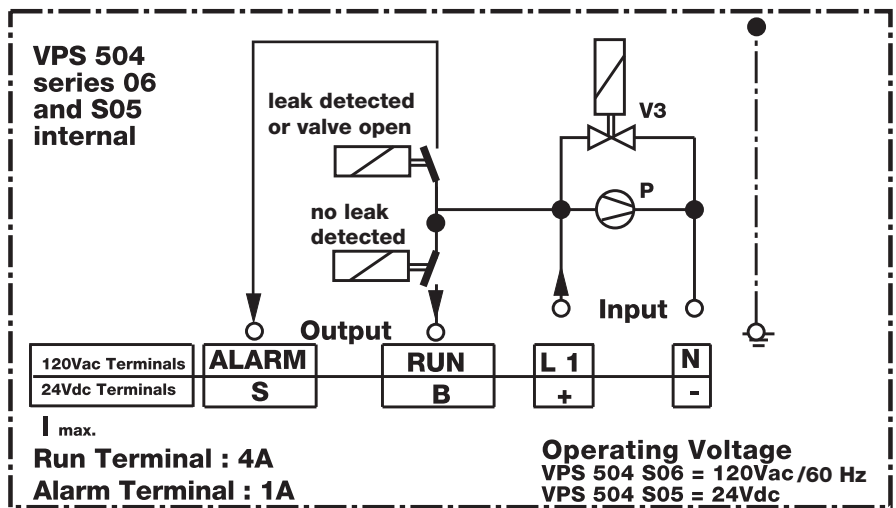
VPS 504 series 06 and S05 internal

leak detected or valve open

no leak detected

V3

P

Output

Input

| 120Vac Terminals | ALARM | RUN | L 1 | N |
|---|---|---|---|---|
| 24Vdc Terminals | S | B | + | - |

I max.

Run Terminal : 4A

Alarm Terminal : 1A

Operating Voltage

VPS 504 S06 = 120Vac/60 Hz

VPS 504 S05 = 24Vdc